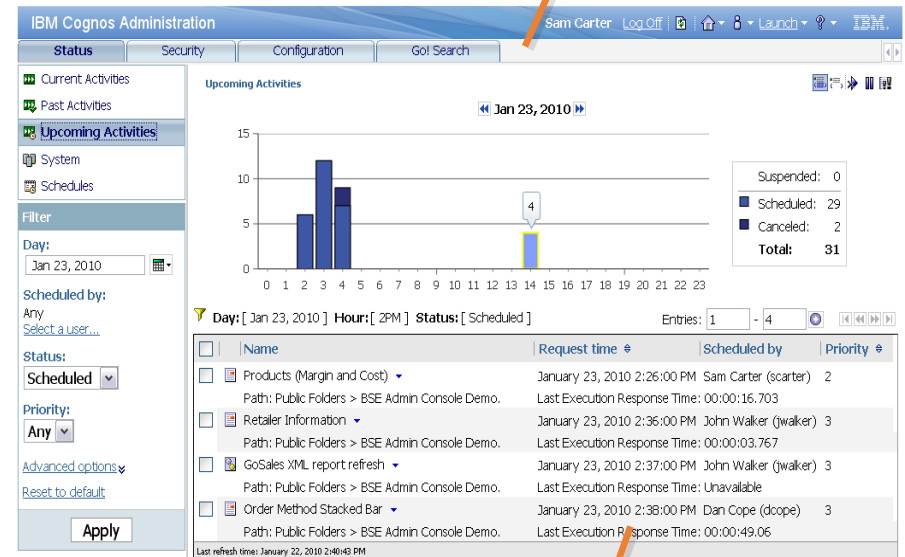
IBM Cognos Administration

Sam Carter Log Off Launch IBM.

Status Security Configuration Go! Search

Current Activities
Past Activities
Upcoming Activities
System
Schedules

Filter

Day:
Jan 23, 2010

Scheduled by:
Any
Select a user...

Status:
Scheduled

Priority:
Any

Advanced options

Reset to default

Apply

Upcoming Activities

Jan 23, 2010

15
10
5
0

0 1 2 3 4 5 6 7 8 9 10 11 12 13 14 15 16 17 18 19 20 21 22 23

4

| | |
|---|---|
| Suspended: | 0 |
| Scheduled: | 29 |
| Canceled: | 2 |
| Total: | 31 |

Day: [ Jan 23, 2010 ] Hour: [ 2PM ] Status: [ Scheduled ]

Entries: 1 - 4

| Name | Request time | Scheduled by | Priority |
|---|---|---|---|
| Products (Margin and Cost) | January 23, 2010 2:26:00 PM | Sam Carter (scarter) | 2 |
| Path: Public Folders > BSE Admin Console Demo. | Last Execution Response Time: 00:00:16.703 | | |
| Retailer Information | January 23, 2010 2:36:00 PM | John Walker (jwalker) | 3 |
| Path: Public Folders > BSE Admin Console Demo. | Last Execution Response Time: 00:00:03.767 | | |
| GoSales XML report refresh | January 23, 2010 2:37:00 PM | John Walker (jwalker) | 3 |
| Path: Public Folders > BSE Admin Console Demo. | Last Execution Response Time: Unavailable | | |
| Order Method Stacked Bar | January 23, 2010 2:38:00 PM | Dan Cope (dcope) | 3 |
| Path: Public Folders > BSE Admin Console Demo. | Last Execution Response Time: 00:00:49.06 | | |

Last refresh time: January 22, 2010 2:40:43 PM